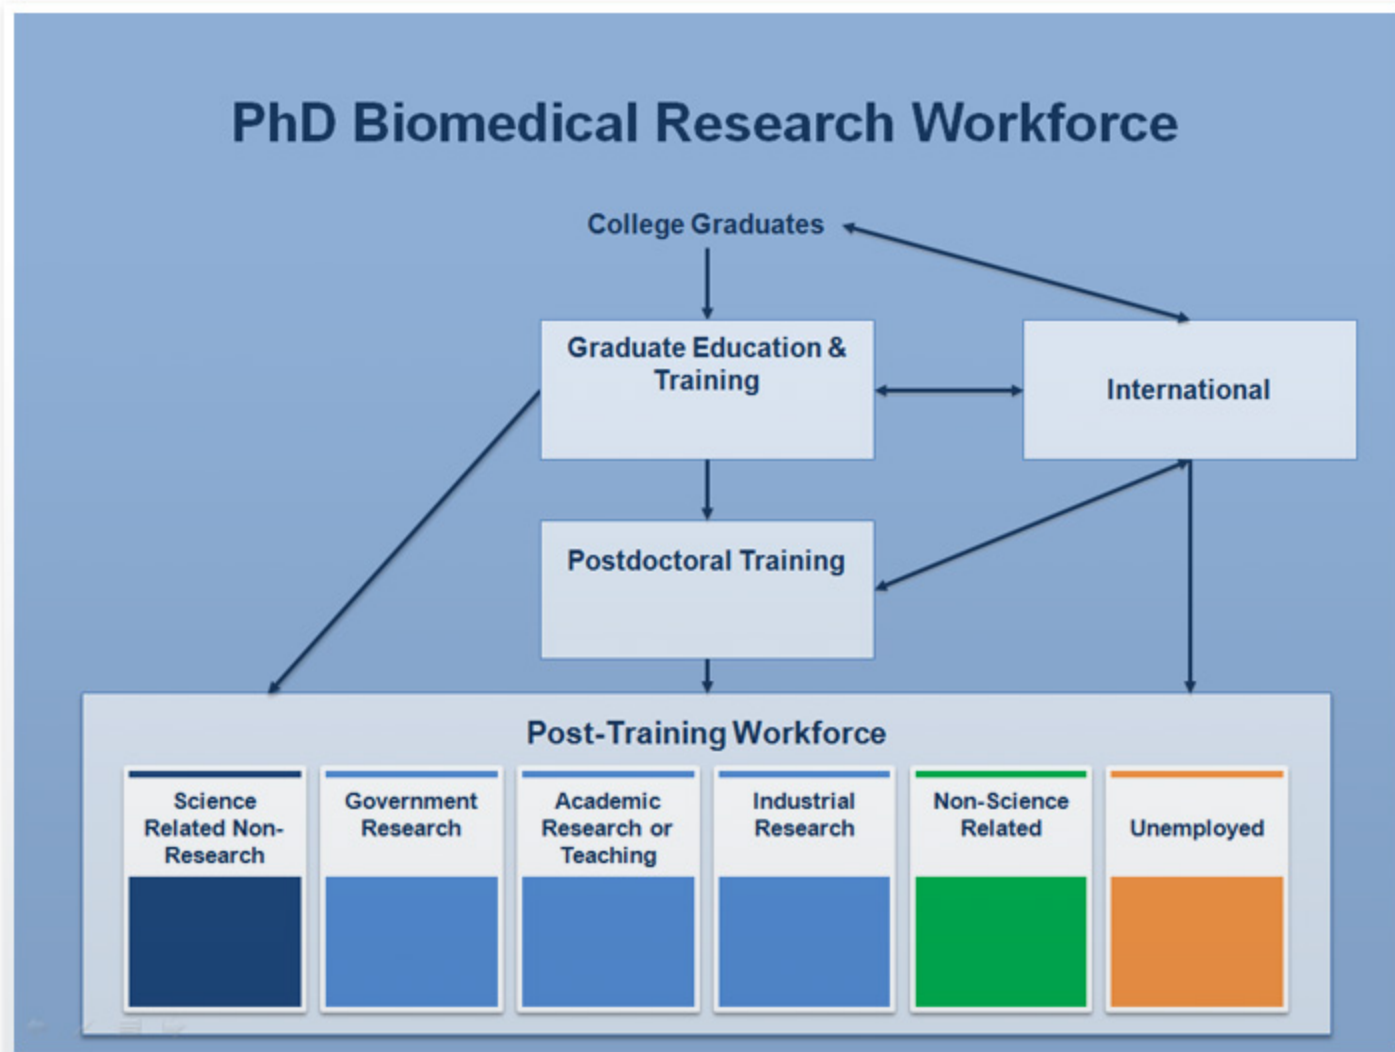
PhD Biomedical Research Workforce

College Graduates

Graduate Education & Training

International

Postdoctoral Training

Post-Training Workforce

Science Related Non-Research

Government Research

Academic Research or Teaching

Industrial Research

Non-Science Related

Unemployed